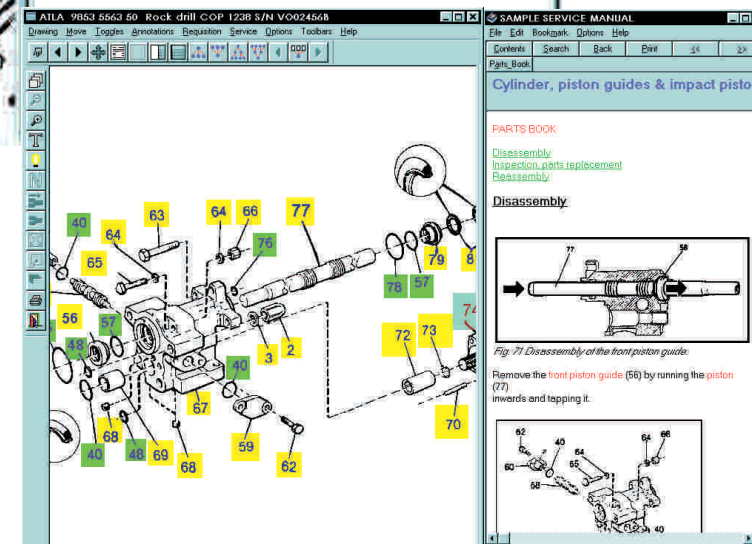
ATLA 9853 5563 50 Rock drill COP 1238 S/N V002456B
Drawing Move Toggles Annotations Requisition Service Options Toolbars Help

40 63 64 66 77 64 76 65 56 57 48 3 2 78 57 79 8 74 72 73 40 67 70 68 48 69 59 68 40 62

SAMPLE SERVICE MANUAL
File Edit Bookmark Options Help
Contents Search Back Print << >>
Parts_Book

Cylinder, piston guides & impact pisto

PARTS BOOK

Disassembly
Inspection, parts replacement
Reassembly

Disassembly

77 56

Fig. 71 Disassembly of the front piston guide.

Remove the front piston guide (56) by running the piston (77) inwards and tapping it.

62 40 64 66 60 54 65 58 40